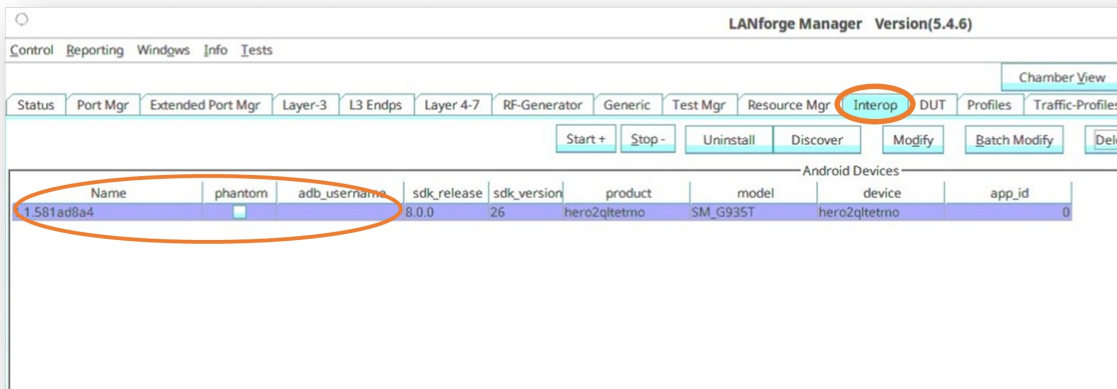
LANforge Manager Version(5.4.6)

Control Reporting Windows Info Tests

Chamber View

Status | Port Mgr | Extended Port Mgr | Layer-3 | L3 Endps | Layer 4-7 | RF-Generator | Generic | Test Mgr | Resource Mgr | Interop | DUT | Profiles | Traffic-Profiles

Start + | Stop - | Uninstall | Discover | Modify | Batch Modify | Del

Android Devices

| Name | phantom | adb_username | sdk_release | sdk_version | product | model | device | app_id |
|---|---|---|---|---|---|---|---|---|
| 1.581ad8a4 | | | 8.0.0 | 26 | hero2qltetmo | SM_G935T | hero2qltetmo | 0 |